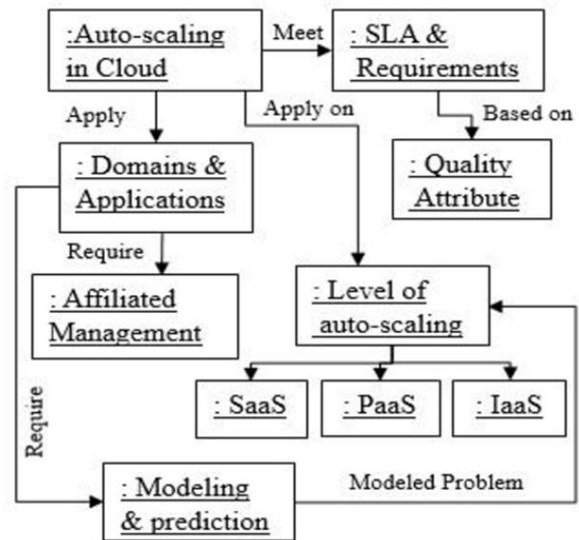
:Auto-scaling in Cloud

Meet

: SLA & Requirements

Apply

Apply on

Based on

: Domains & Applications

: Quality Attribute

Require

: Affiliated Management

: Level of auto-scaling

: SaaS

: PaaS

: IaaS

Require

: Modeling & prediction

Modeled Problem